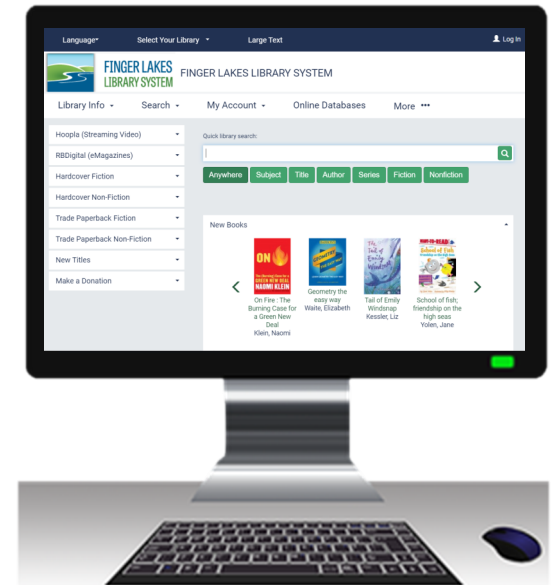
Language▾ Select Your Library ▾ Large Text Log In

FINGER LAKES LIBRARY SYSTEM FINGER LAKES LIBRARY SYSTEM

Library Info ▾ Search ▾ My Account ▾ Online Databases More •••

Hoopla (Streaming Video) ▾
RBDigital (eMagazines) ▾
Hardcover Fiction ▾
Hardcover Non-Fiction ▾
Trade Paperback Fiction ▾
Trade Paperback Non-Fiction ▾
New Titles ▾
Make a Donation ▾

Quick library search:

Anywhere Subject Title Author Series Fiction Nonfiction

New Books

ON FIRE NAOMI KLEIN
On Fire : The Burning Case for a Green New Deal
Klein, Naomi

Geometry the easy way
Waite, Elizabeth

Tail of Emily Windsnap
Kessler, Liz

School of fish
School of fish; friendship on the high seas
Yolen, Jane